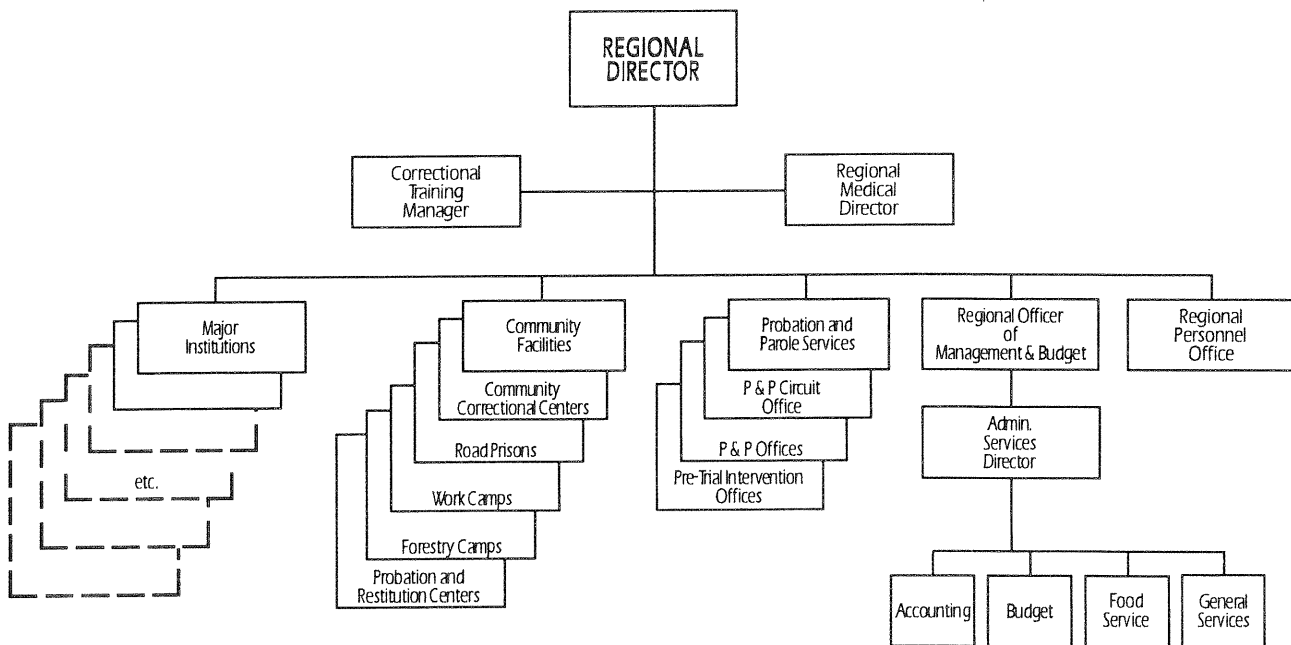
REGIONAL DIRECTOR

Correctional Training Manager

Regional Medical Director

Major Institutions

etc.

Community Facilities

Community Correctional Centers

Road Prisons

Work Camps

Forestry Camps

Probation and Restitution Centers

Probation and Parole Services

P & P Circuit Office

P & P Offices

Pre-Trial Intervention Offices

Regional Officer of Management & Budget

Admin. Services Director

Accounting

Budget

Food Service

General Services

Regional Personnel Office